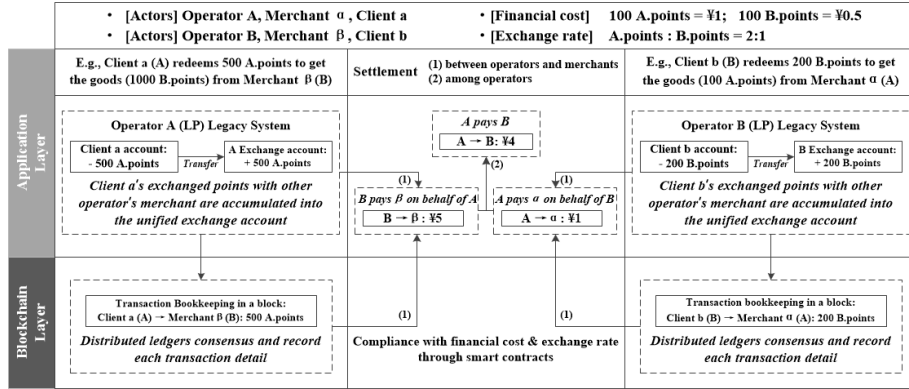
• [Actors] Operator A, Merchant α, Client a
• [Actors] Operator B, Merchant β, Client b
• [Financial cost] 100 A.points = ¥1; 100 B.points = ¥0.5
• [Exchange rate] A.points : B.points = 2:1

Application Layer

E.g., Client a (A) redeems 500 A.points to get the goods (1000 B.points) from Merchant β (B)

Settlement (1) between operators and merchants (2) among operators

E.g., Client b (B) redeems 200 B.points to get the goods (100 A.points) from Merchant α (A)

Operator A (LP) Legacy System

Client a account: - 500 A.points

Transfer

A Exchange account: + 500 A.points

Client a's exchanged points with other operator's merchant are accumulated into the unified exchange account

A pays B

A → B: ¥4

(2)

(1)

B pays β on behalf of A

B → β : ¥5

(1)

A pays α on behalf of B

A → α : ¥1

Operator B (LP) Legacy System

Client b account: - 200 B.points

Transfer

B Exchange account: + 200 B.points

Client b's exchanged points with other operator's merchant are accumulated into the unified exchange account

Blockchain Layer

Transaction Bookkeeping in a block: Client a (A) → Merchant β (B): 500 A.points

Distributed ledgers consensus and record each transaction detail

(1)

Compliance with financial cost & exchange rate through smart contracts

(1)

Transaction bookkeeping in a block: Client b (B) → Merchant α (A): 200 B.points

Distributed ledgers consensus and record each transaction detail